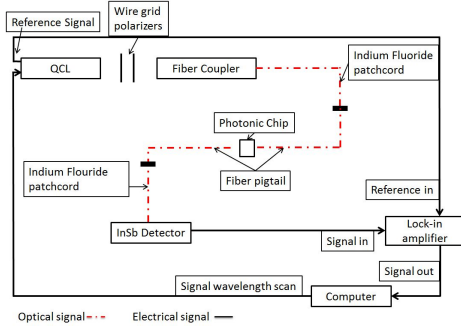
Reference Signal

Wire grid polarizers

QCL

Fiber Coupler

Indium Fluoride patchcord

Photonic Chip

Indium Flouride patchcord

Fiber pigtail

Reference in

InSb Detector

Signal in

Lock-in amplifier

Signal out

Signal wavelength scan

Computer

Optical signal

Electrical signal